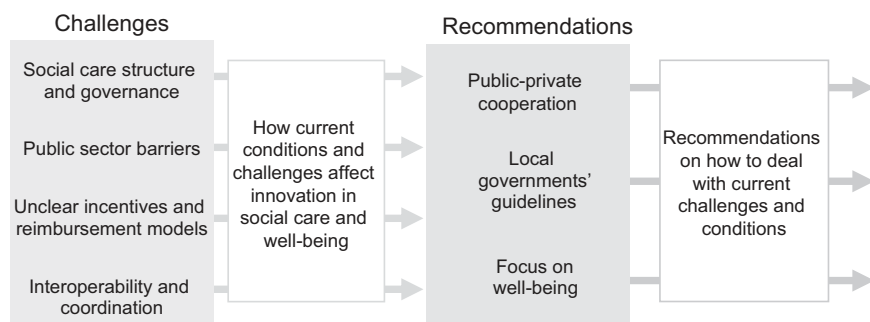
Challenges

Social care structure and governance

Public sector barriers

Unclear incentives and reimbursement models

Interoperability and coordination

How current conditions and challenges affect innovation in social care and well-being

Recommendations

Public-private cooperation

Local governments' guidelines

Focus on well-being

Recommendations on how to deal with current challenges and conditions